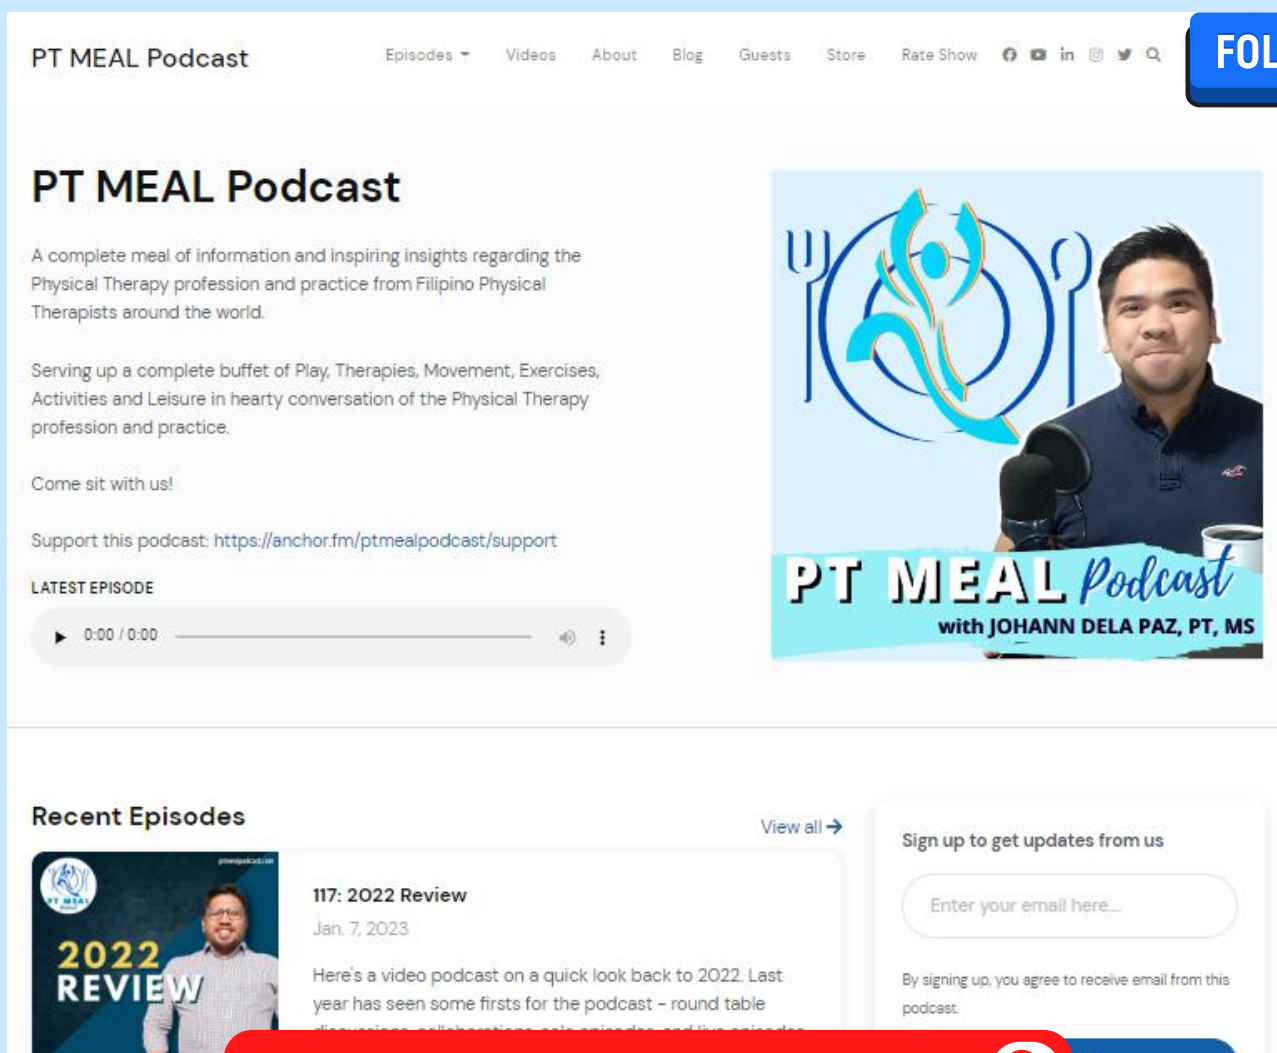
PT MEAL Podcast

Episodes Videos About Blog Guests Store Rate Show

FOL

PT MEAL Podcast

A complete meal of information and inspiring insights regarding the Physical Therapy profession and practice from Filipino Physical Therapists around the world.

Serving up a complete buffet of Play, Therapies, Movement, Exercises, Activities and Leisure in hearty conversation of the Physical Therapy profession and practice.

Come sit with us!

Support this podcast: https://anchor.fm/ptmealpodcast/support

LATEST EPISODE

0:00 / 0:00

PT MEAL Podcast
with JOHANN DELA PAZ, PT, MS

Recent Episodes

View all

PT MEAL

2022 REVIEW

117: 2022 Review

Jan. 7, 2023

Here's a video podcast on a quick look back to 2022. Last year has seen some firsts for the podcast - round table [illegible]

Sign up to get updates from us

Enter your email here...

By signing up, you agree to receive email from this podcast.